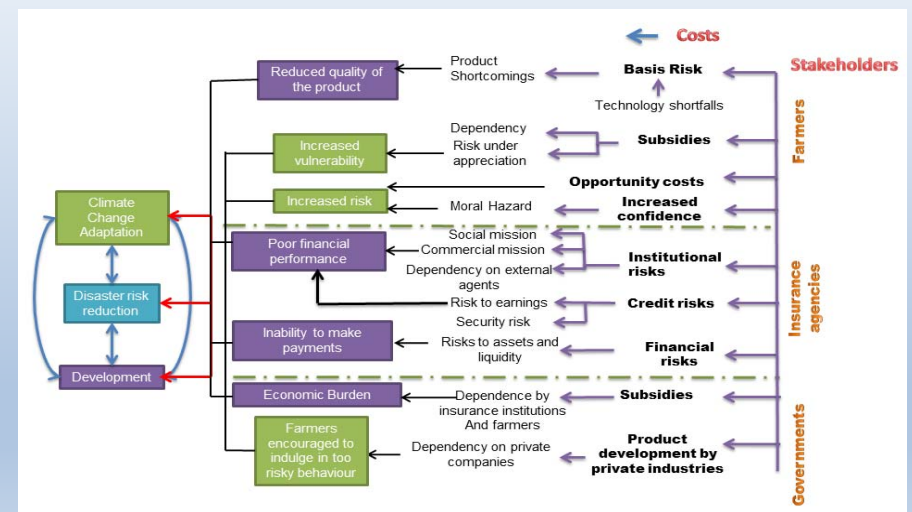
Costs

Stakeholders

Farmers

Insurance agencies

Governments

Reduced quality of the product

Product Shortcomings

Basis Risk

Technology shortfalls

Increased vulnerability

Dependency

Risk under appreciation

Subsidies

Increased risk

Opportunity costs

Moral Hazard

Increased confidence

Climate Change Adaptation

Disaster risk reduction

Development

Poor financial performance

Social mission

Commercial mission

Dependency on external agents

Institutional risks

Risk to earnings

Credit risks

Security risk

Inability to make payments

Risks to assets and liquidity

Financial risks

Economic Burden

Dependence by insurance institutions And farmers

Subsidies

Farmers encouraged to indulge in too risky behaviour

Dependency on private companies

Product development by private industries